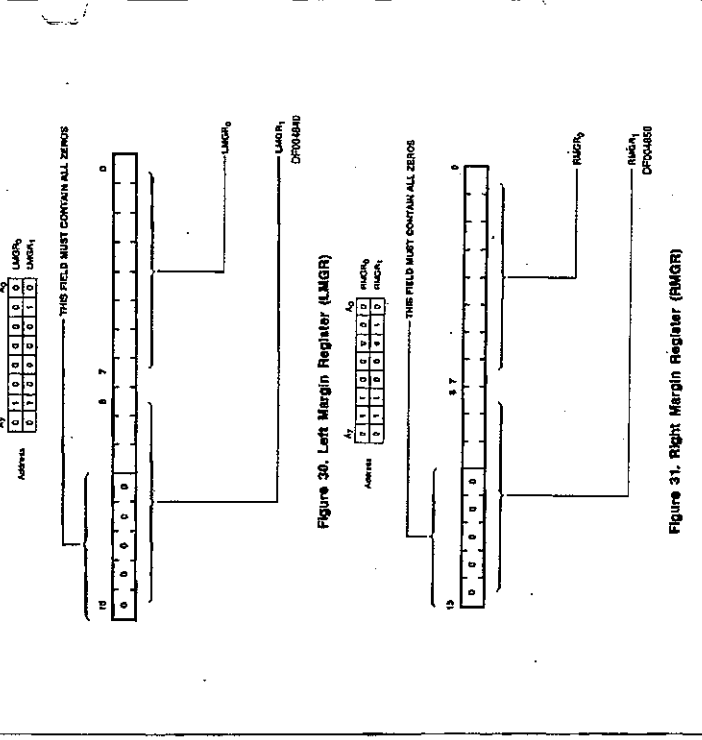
Address

$A_7$ $A_0$

| 0 | 1 | 0 | 0 | 0 | 0 | 0 | 0 | $LMGR_0$ |
|---|---|---|---|---|---|---|---|---|
| 0 | 1 | 0 | 0 | 0 | 0 | 1 | 0 | $LMGR_1$ |

THIS FIELD MUST CONTAIN ALL ZEROS

15 8 7 0

0 0 0 0 0

$LMGR_0$

$LMGR_1$

DF004840

Figure 30. Left Margin Register (LMGR)

Address

$A_7$ $A_0$

| 0 | 1 | 1 | 0 | 0 | 1 | 0 | 0 | $RMGR_0$ |
|---|---|---|---|---|---|---|---|---|
| 0 | 1 | 1 | 0 | 0 | 1 | 1 | 0 | $RMGR_1$ |

THIS FIELD MUST CONTAIN ALL ZEROS

15 8 7 0

0 0 0 0 0

$RMGR_0$

$RMGR_1$

DF004850

Figure 31. Right Margin Register (RMGR)